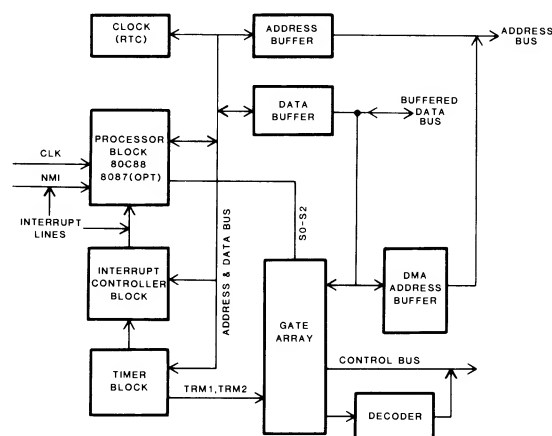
CLOCK (RTC)

ADDRESS BUFFER

ADDRESS BUS

DATA BUFFER

BUFFERED DATA BUS

CLK

NMI

PROCESSOR BLOCK 80C88 8087(OPT)

INTERRUPT LINES

ADDRESS & DATA BUS

SO-S2

INTERRUPT CONTROLLER BLOCK

GATE ARRAY

DMA ADDRESS BUFFER

CONTROL BUS

TIMER BLOCK

TRM1,TRM2

DECODER